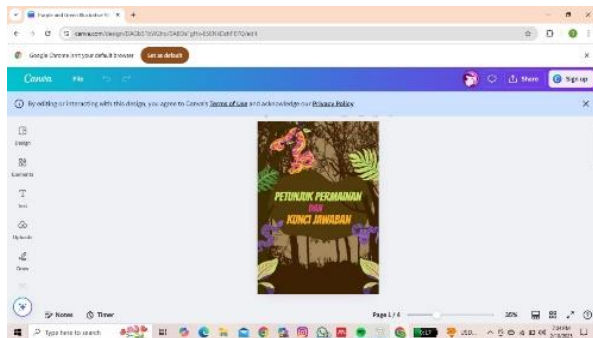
Purple and Green Illustrative... ×

canva.com/design/DAGb5...

Google Chrome isn't your default browser Set as default

Canva File

Share Sign up

By editing or interacting with this design, you agree to Canva's Terms of Use and acknowledge our Privacy Policy

Design

Elements

Text

Uploads

Draw

PETUNJUK PERMAINAN
DAN
KUNCI JAWABAN

Notes Timer

Page 1 / 4

30%

Type here to search